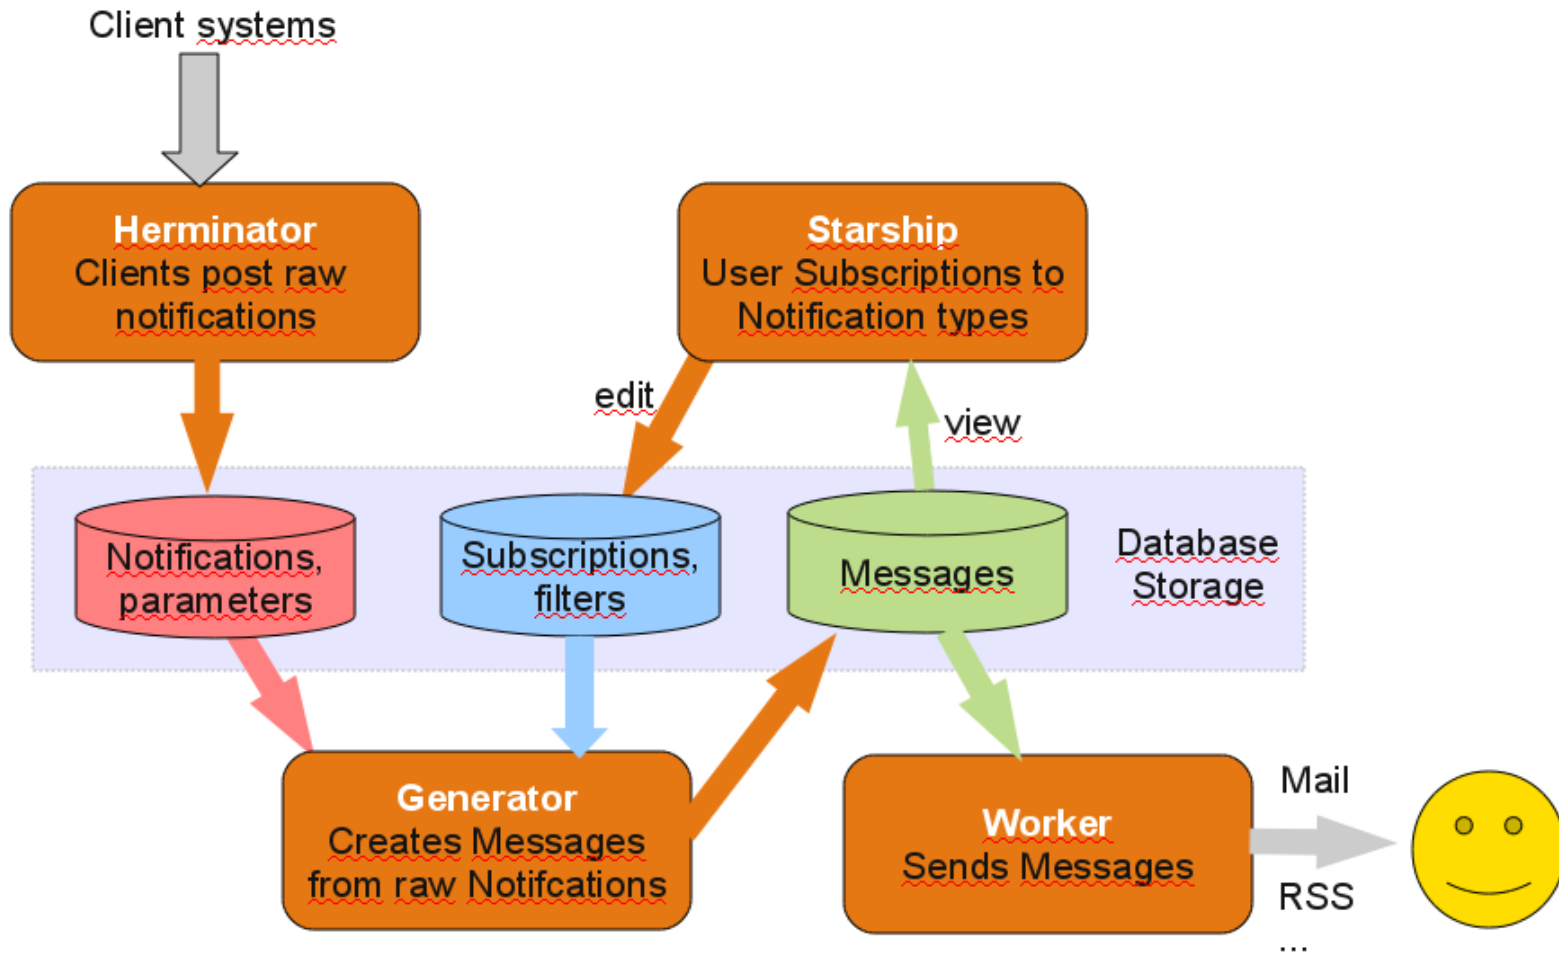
Client systems

Herminator
Clients post raw notifications

Starship
User Subscriptions to Notification types

edit

view

Notifications, parameters

Subscriptions, filters

Messages

Database Storage

Generator
Creates Messages from raw Notifcations

Worker
Sends Messages

Mail

RSS

...